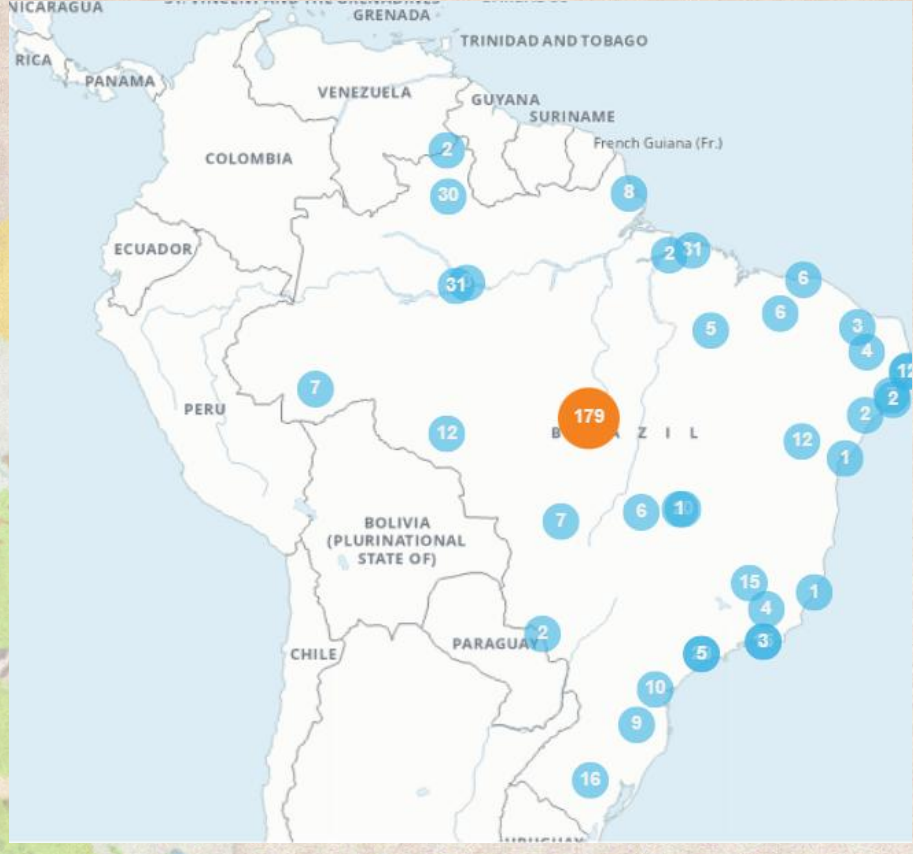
NICARAGUA
GRENADA
TRINIDAD AND TOBAGO
RICA
PANAMA
VENEZUELA
GUYANA
SURINAME
French Guiana (Fr.)
COLOMBIA
2
30
8
ECUADOR
2
31
31
6
6
5
3
4
12
2
2
PERU
7
12
179
B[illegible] Z I L
12
1
BOLIVIA (PLURINATIONAL STATE OF)
7
6
1
15
1
4
2
PARAGUAY
CHILE
5
3
10
9
16
URUGUAY